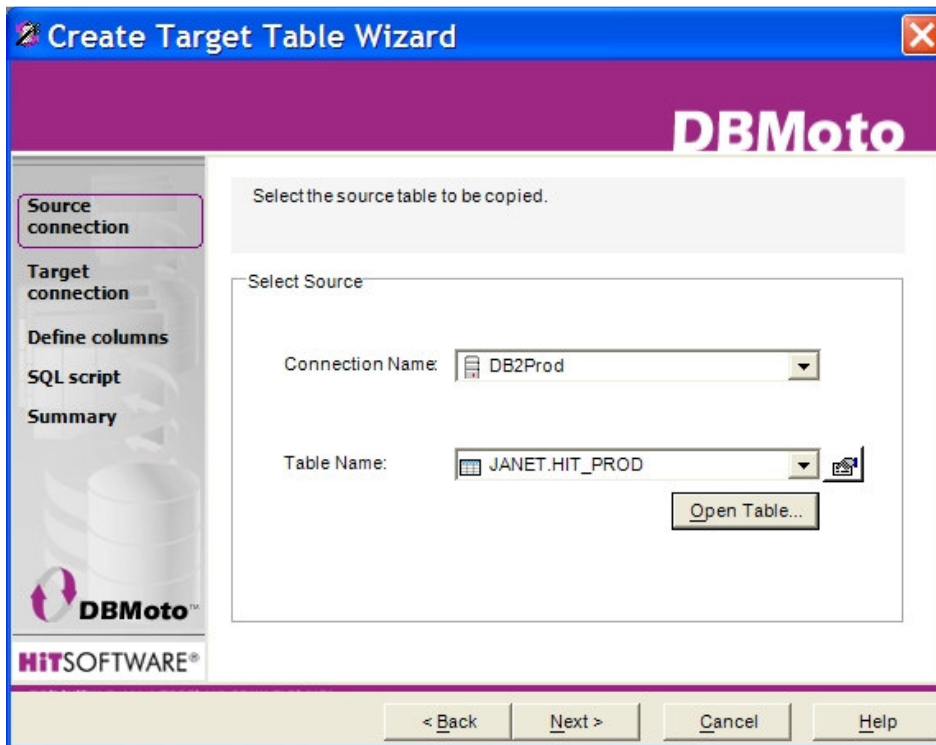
Create Target Table Wizard

DBMoto

Source connection

Target connection

Define columns

SQL script

Summary

DBMoto™

HiTSOFTWARE®

Select the source table to be copied.

Select Source

Connection Name: DB2Prod

Table Name: JANET.HIT_PROD

Open Table...

< Back

Next >

Cancel

Help